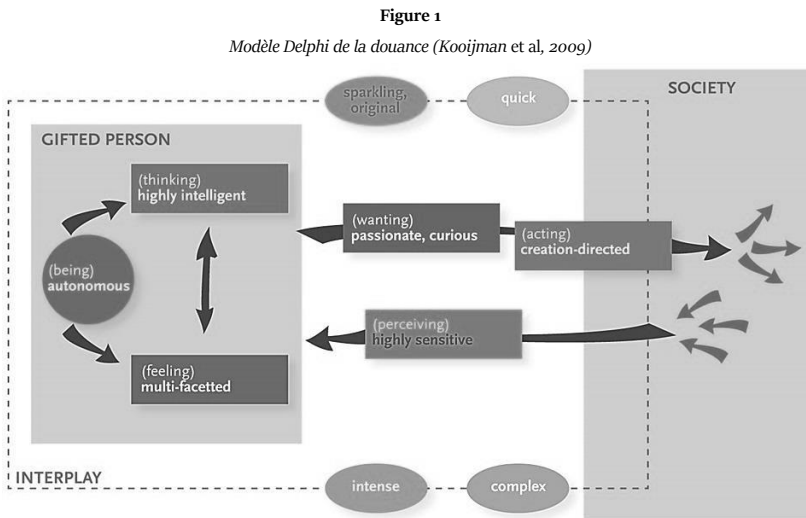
**Figure 1**

*Modèle Delphi de la douance (Kooijman et al, 2009)*

sparkling, original

quick

SOCIETY

GIFTED PERSON

(thinking)
highly intelligent

(wanting)
passionate, curious

(acting)
creation-directed

(being)
autonomous

(perceiving)
highly sensitive

(feeling)
multi-facetted

INTERPLAY

intense

complex